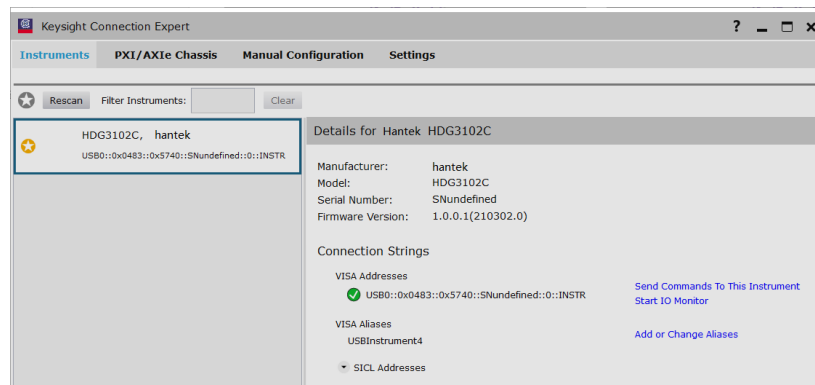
Keysight Connection Expert

?

Instruments PXI/AXIe Chassis Manual Configuration Settings

Rescan Filter Instruments: Clear

HDG3102C, hantek
USB0::0x0483::0x5740::SNundefined::0::INSTR

Details for Hantek HDG3102C

| Manufacturer: | hantek |
|---|---|
| Model: | HDG3102C |
| Serial Number: | SNundefined |
| Firmware Version: | 1.0.0.1(210302.0) |

Connection Strings

VISA Addresses
USB0::0x0483::0x5740::SNundefined::0::INSTR

Send Commands To This Instrument
Start IO Monitor

VISA Aliases
USBInstrument4

Add or Change Aliases

SICL Addresses